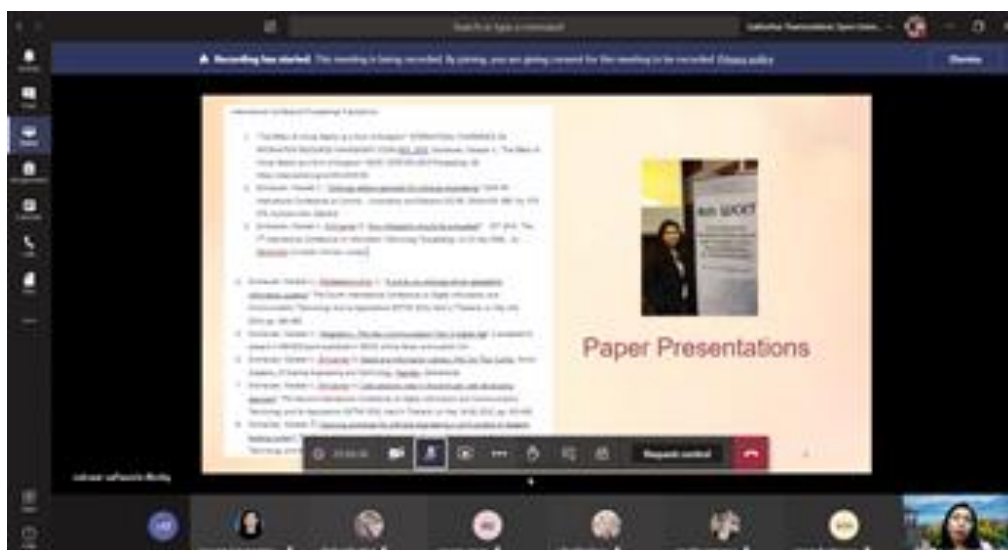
Search or type a command

Recording has started. This meeting is being recorded. By joining, you are giving consent for this meeting to be recorded. Privacy policy

Dismiss

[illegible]

Paper Presentations

Request control